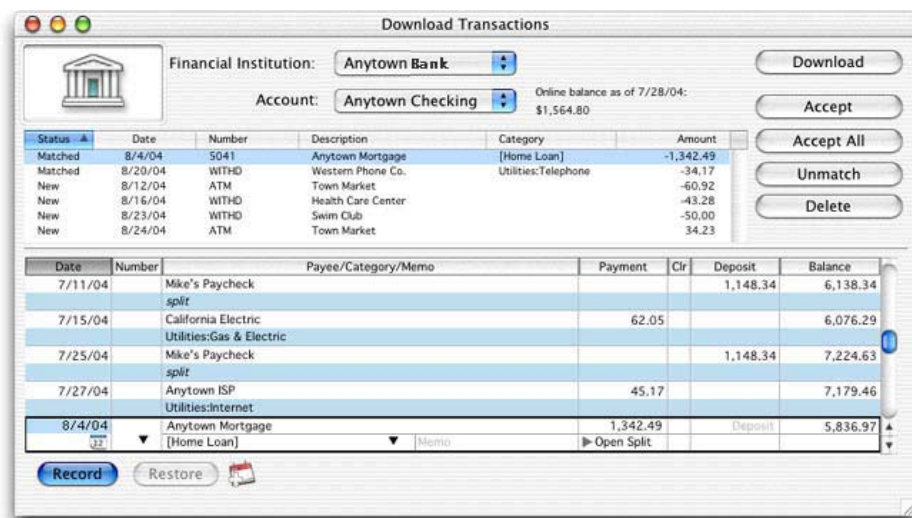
Download Transactions

Financial Institution: Anytown Bank

Account: Anytown Checking

Online balance as of 7/28/04: $1,564.80

Download

Accept

Accept All

Unmatch

Delete

| Status | Date | Number | Description | Category | Amount |
|---|---|---|---|---|---|
| Matched | 8/4/04 | 5041 | Anytown Mortgage | [Home Loan] | -1,342.49 |
| Matched | 8/20/04 | WITHD | Western Phone Co. | Utilities:Telephone | -34.17 |
| New | 8/12/04 | ATM | Town Market | | -60.92 |
| New | 8/16/04 | WITHD | Health Care Center | | -43.28 |
| New | 8/23/04 | WITHD | Swim Club | | -50.00 |
| New | 8/24/04 | ATM | Town Market | | 34.23 |

| Date | Number | Payee/Category/Memo | Payment | Clr | Deposit | Balance |
|---|---|---|---|---|---|---|
| 7/11/04 | | Mike's Paycheck | | | 1,148.34 | 6,138.34 |
| | | split | | | | |
| 7/15/04 | | California Electric | 62.05 | | | 6,076.29 |
| | | Utilities:Gas & Electric | | | | |
| 7/25/04 | | Mike's Paycheck | | | 1,148.34 | 7,224.63 |
| | | split | | | | |
| 7/27/04 | | Anytown ISP | 45.17 | | | 7,179.46 |
| | | Utilities:Internet | | | | |
| 8/4/04 | | Anytown Mortgage | 1,342.49 | | Deposit | 5,836.97 |
| | | [Home Loan] Memo | Open Split | | | |

Record Restore